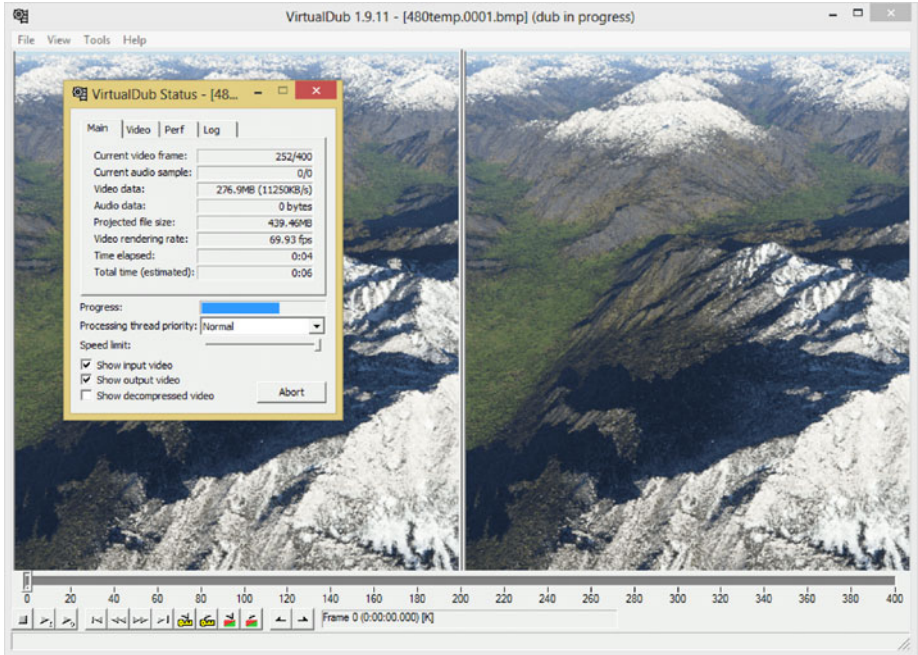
VirtualDub 1.9.11 - [480temp.0001.bmp] (dub in progress)

File View Tools Help

VirtualDub Status - [48...

Main | Video | Perf | Log

| | |
|---|---|
| Current video frame: | 252/400 |
| Current audio sample: | 0/0 |
| Video data: | 276.9MB (11250KB/s) |
| Audio data: | 0 bytes |
| Projected file size: | 439.46MB |
| Video rendering rate: | 69.93 fps |
| Time elapsed: | 0:04 |
| Total time (estimated): | 0:06 |

Progress:

Processing thread priority: Normal

Speed limit:

Show input video

Show output video

Show decompressed video

Abort

0 20 40 60 80 100 120 140 160 180 200 220 240 260 280 300 320 340 360 380 400

Frame 0 (0:00:00.000) [K]